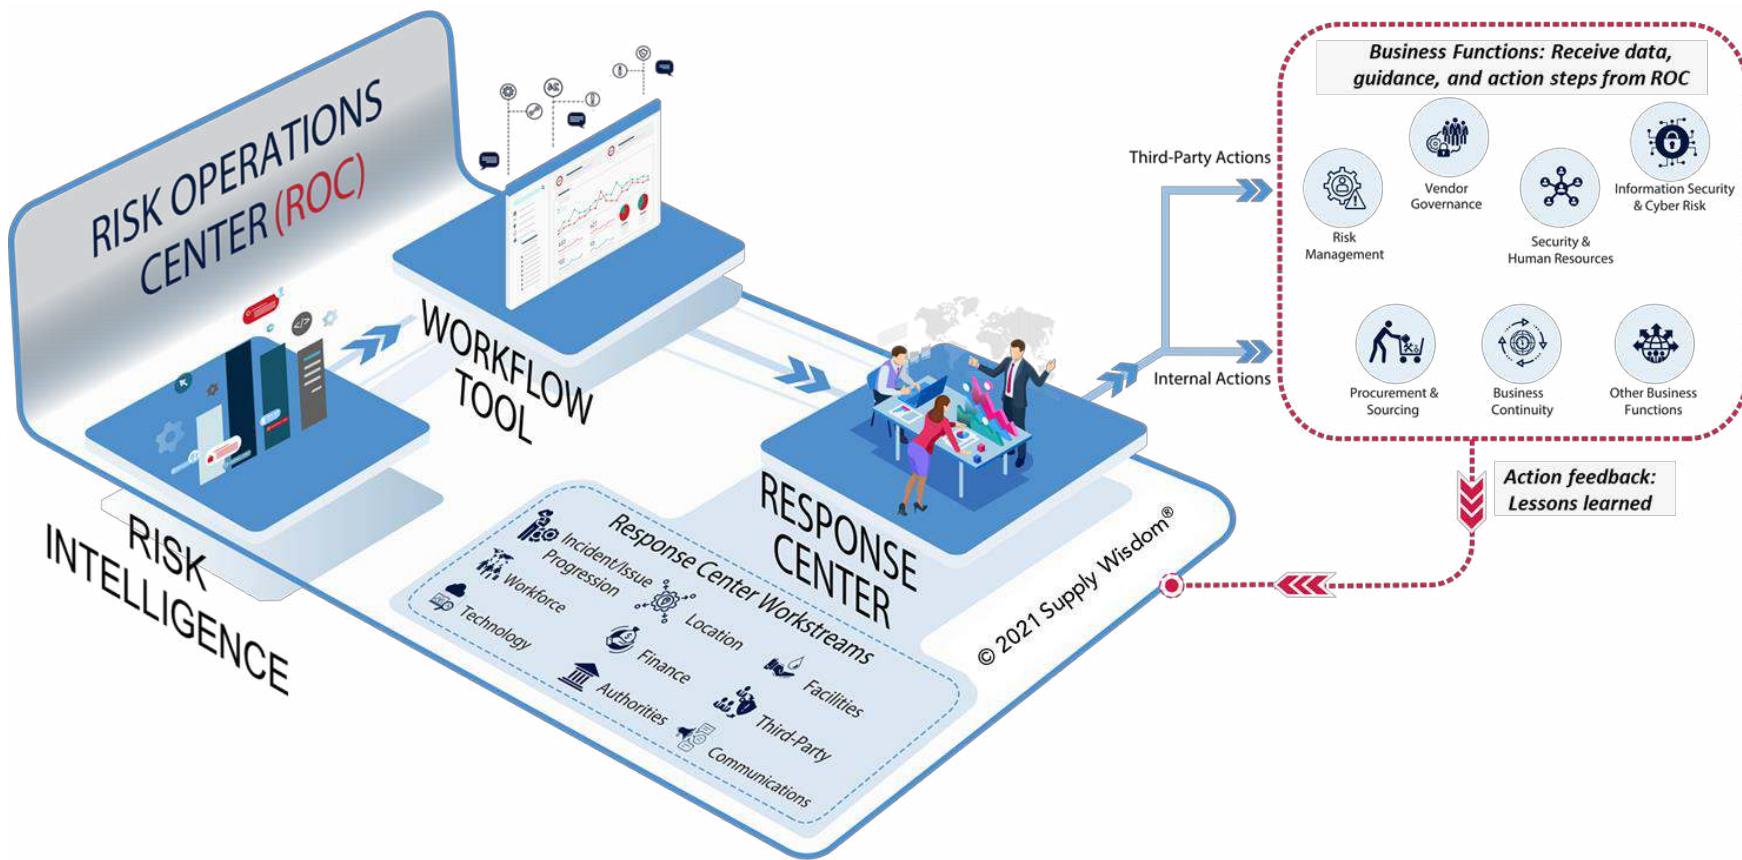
RISK OPERATIONS CENTER (ROC)

WORKFLOW TOOL

RISK INTELLIGENCE

RESPONSE CENTER

Response Center Workstreams

Incident/Issue Progression

Workforce

Technology

Location

Finance

Authorities

Facilities

Third-Party

Communications

© 2021 Supply Wisdom®

Third-Party Actions

Internal Actions

Business Functions: Receive data, guidance, and action steps from ROC

Risk Management

Vendor Governance

Security & Human Resources

Information Security & Cyber Risk

Procurement & Sourcing

Business Continuity

Other Business Functions

Action feedback: Lessons learned